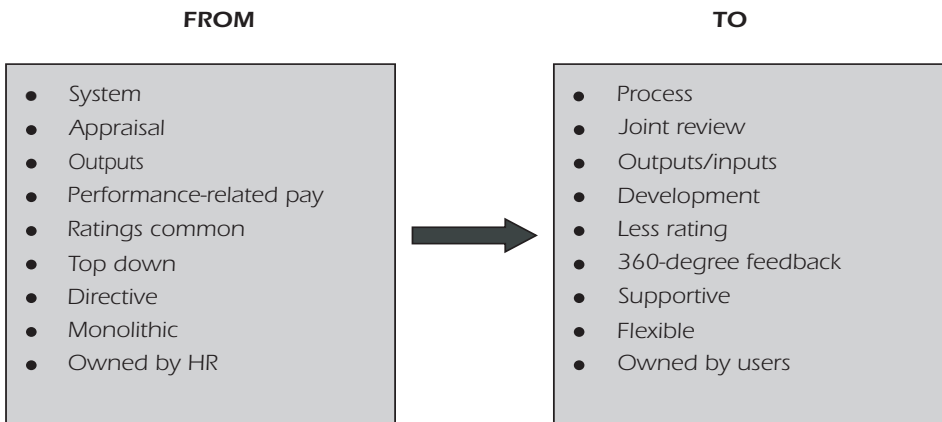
FROM

- System
- Appraisal
- Outputs
- Performance-related pay
- Ratings common
- Top down
- Directive
- Monolithic
- Owned by HR

TO

- Process
- Joint review
- Outputs/inputs
- Development
- Less rating
- 360-degree feedback
- Supportive
- Flexible
- Owned by users